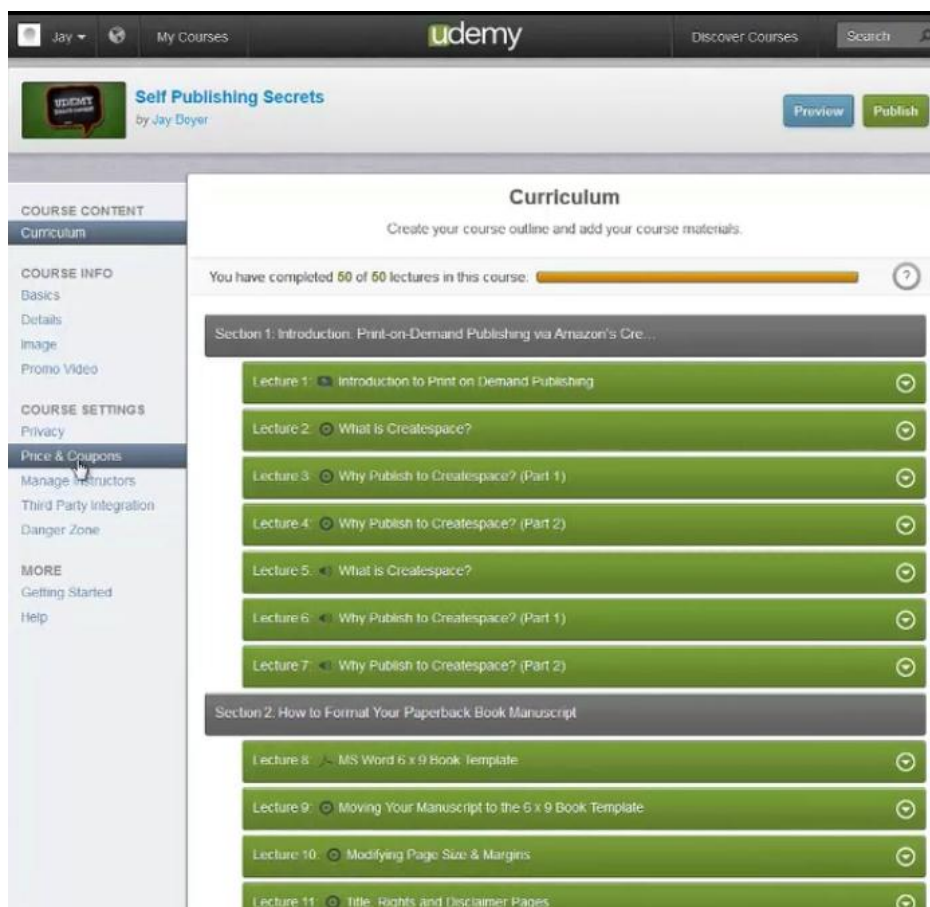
Jay ▾ My Courses udemy Discover Courses Search

UDEMY

Self Publishing Secrets
by Jay Boyer

Preview Publish

COURSE CONTENT
Curriculum

COURSE INFO
Basics
Details
Image
Promo Video

COURSE SETTINGS
Privacy
Price & Coupons
Manage Instructors
Third Party Integration
Danger Zone

MORE
Getting Started
Help

Curriculum

Create your course outline and add your course materials.

You have completed 50 of 50 lectures in this course.

Section 1: Introduction: Print-on-Demand Publishing via Amazon's Cre...

Lecture 1: Introduction to Print on Demand Publishing

Lecture 2: What is Createspace?

Lecture 3: Why Publish to Createspace? (Part 1)

Lecture 4: Why Publish to Createspace? (Part 2)

Lecture 5: What is Createspace?

Lecture 6: Why Publish to Createspace? (Part 1)

Lecture 7: Why Publish to Createspace? (Part 2)

Section 2: How to Format Your Paperback Book Manuscript

Lecture 8: MS Word 6 x 9 Book Template

Lecture 9: Moving Your Manuscript to the 6 x 9 Book Template

Lecture 10: Modifying Page Size & Margins

Lecture 11: Title, Rights and Disclaimer Pages